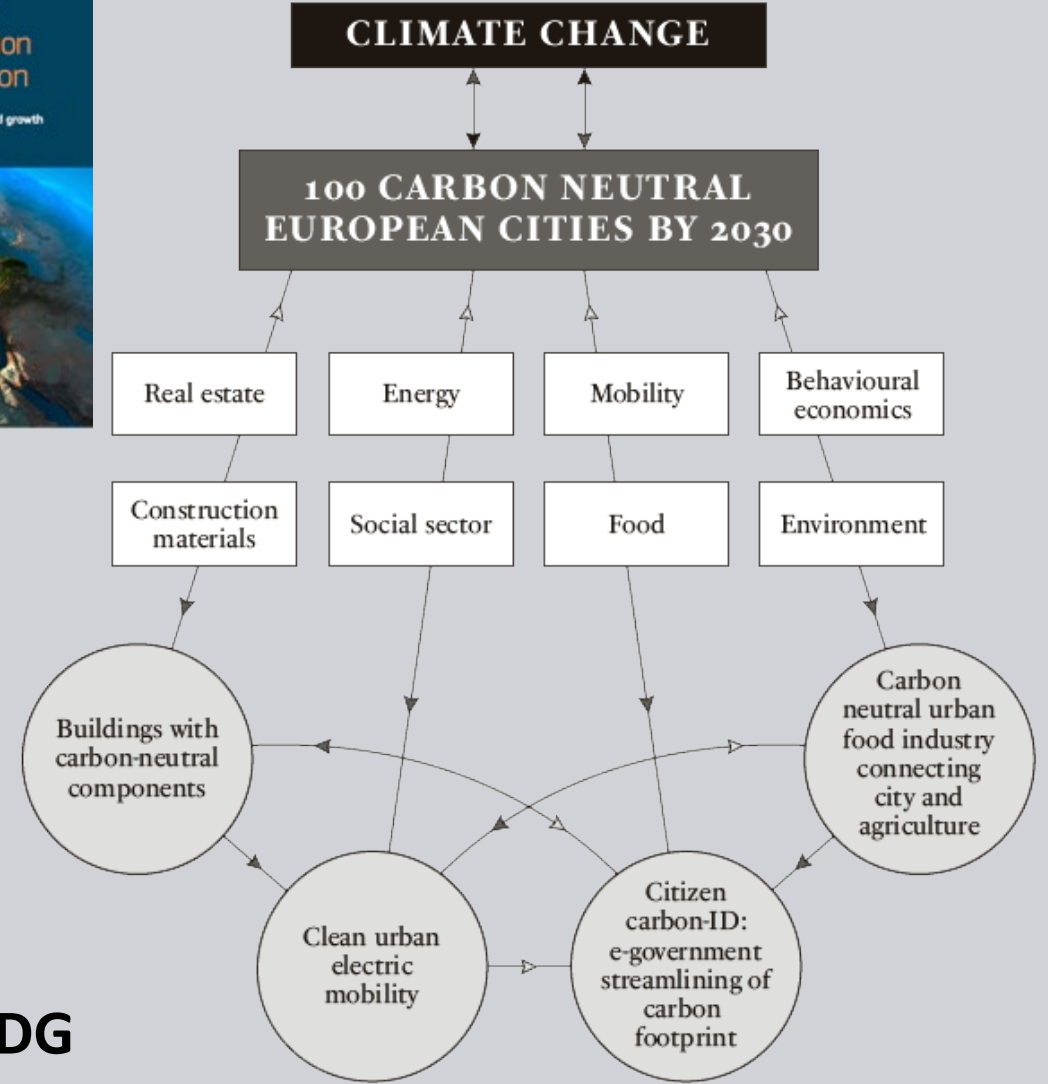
on
on
d growth

CLIMATE CHANGE

100 CARBON NEUTRAL EUROPEAN CITIES BY 2030

Real estate

Energy

Mobility

Behavioural economics

Construction materials

Social sector

Food

Environment

Buildings with carbon-neutral components

Carbon neutral urban food industry connecting city and agriculture

Clean urban electric mobility

Citizen carbon-ID: e-government streamlining of carbon footprint

DG